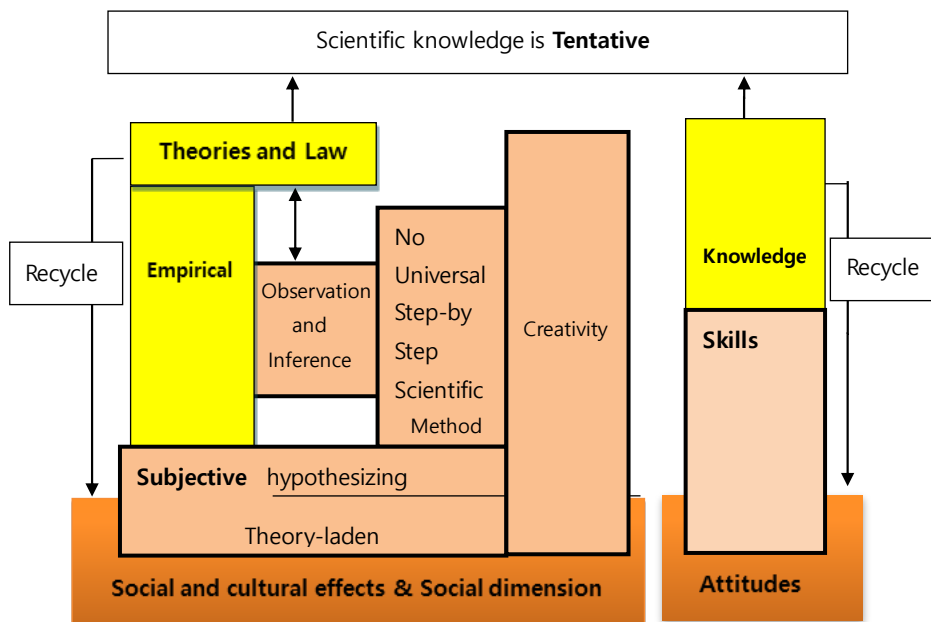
Scientific knowledge is **Tentative**

**Theories and Law**

Recycle

**Empirical**

Observation and Inference

No Universal Step-by Step Scientific Method

Creativity

**Knowledge**

Recycle

**Skills**

**Subjective** hypothesizing

Theory-laden

**Social and cultural effects & Social dimension**

**Attitudes**